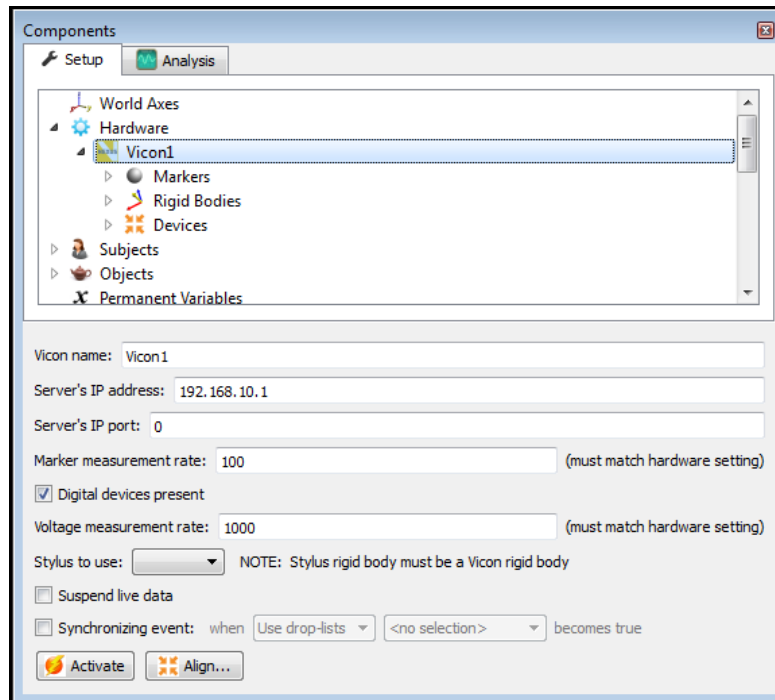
Components

Setup | Analysis

World Axes
Hardware
Vicon1
Markers
Rigid Bodies
Devices
Subjects
Objects
Permanent Variables

Vicon name: Vicon1

Server's IP address: 192.168.10.1

Server's IP port: 0

Marker measurement rate: 100 (must match hardware setting)

Digital devices present

Voltage measurement rate: 1000 (must match hardware setting)

Stylus to use: NOTE: Stylus rigid body must be a Vicon rigid body

Suspend live data

Synchronizing event: when Use drop-lists <no selection> becomes true

Activate Align...